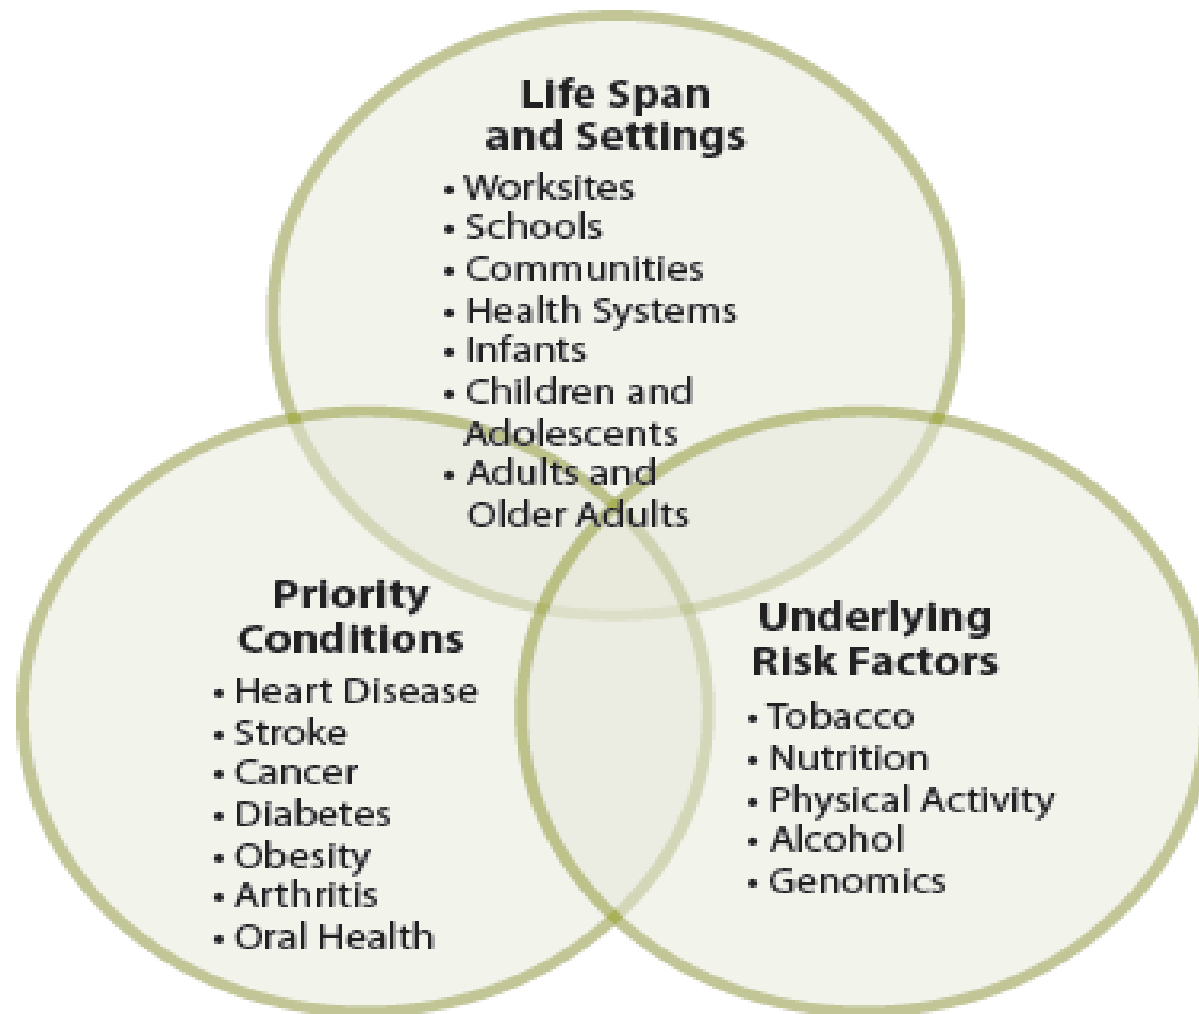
Life Span and Settings

- Worksites
- Schools
- Communities
- Health Systems
- Infants
- Children and Adolescents
- Adults and Older Adults

Priority Conditions

- Heart Disease
- Stroke
- Cancer
- Diabetes
- Obesity
- Arthritis
- Oral Health

Underlying Risk Factors

- Tobacco
- Nutrition
- Physical Activity
- Alcohol
- Genomics